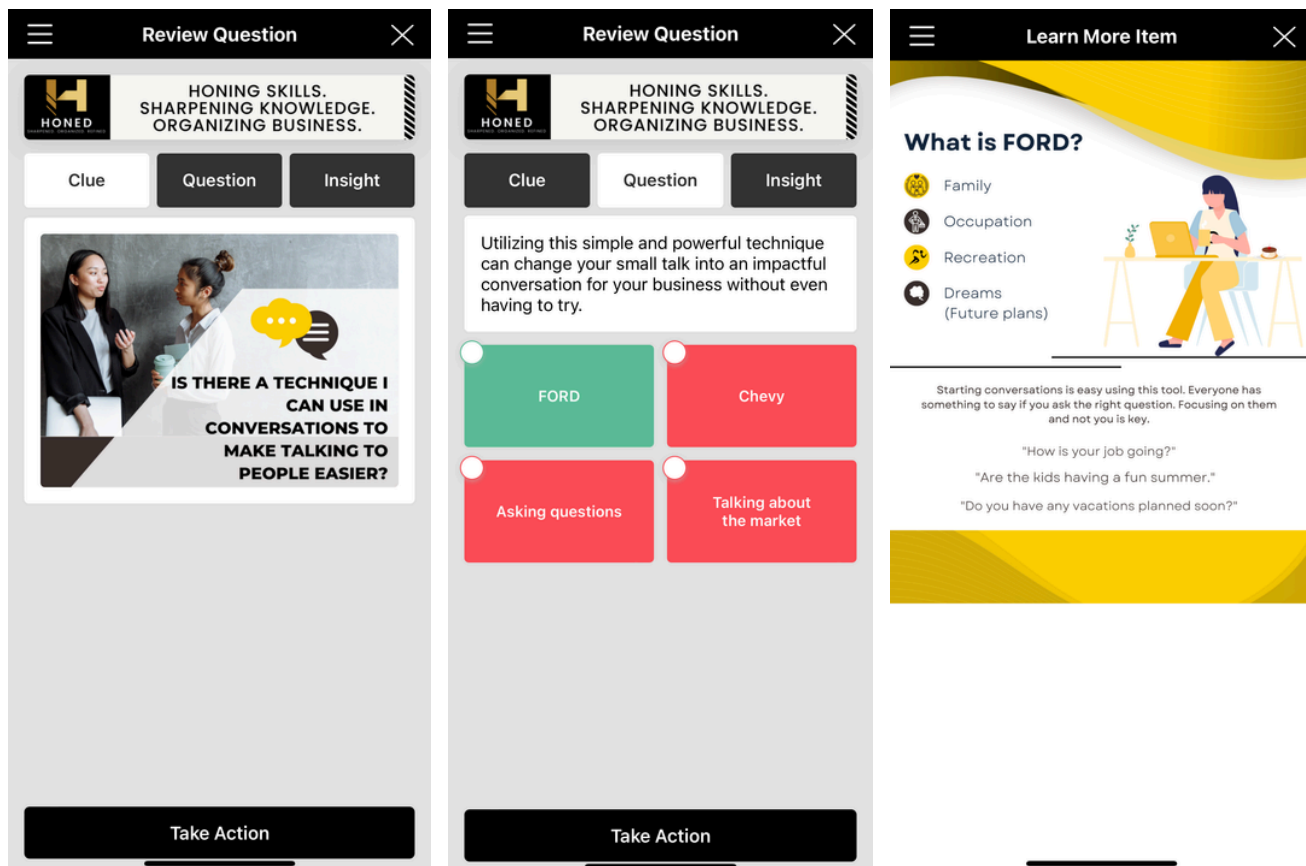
Review Question

HONED
SHARPENED. ORGANIZED. REFINED.

HONING SKILLS. SHARPENING KNOWLEDGE. ORGANIZING BUSINESS.

Clue | Question | Insight

IS THERE A TECHNIQUE I CAN USE IN CONVERSATIONS TO MAKE TALKING TO PEOPLE EASIER?

Take Action

Review Question

HONED
SHARPENED. ORGANIZED. REFINED.

HONING SKILLS. SHARPENING KNOWLEDGE. ORGANIZING BUSINESS.

Clue | Question | Insight

Utilizing this simple and powerful technique can change your small talk into an impactful conversation for your business without even having to try.

FORD

Chevy

Asking questions

Talking about the market

Take Action

Learn More Item

What is FORD?

Family

Occupation

Recreation

Dreams (Future plans)

Starting conversations is easy using this tool. Everyone has something to say if you ask the right question. Focusing on them and not you is key.

"How is your job going?"

"Are the kids having a fun summer."

"Do you have any vacations planned soon?"